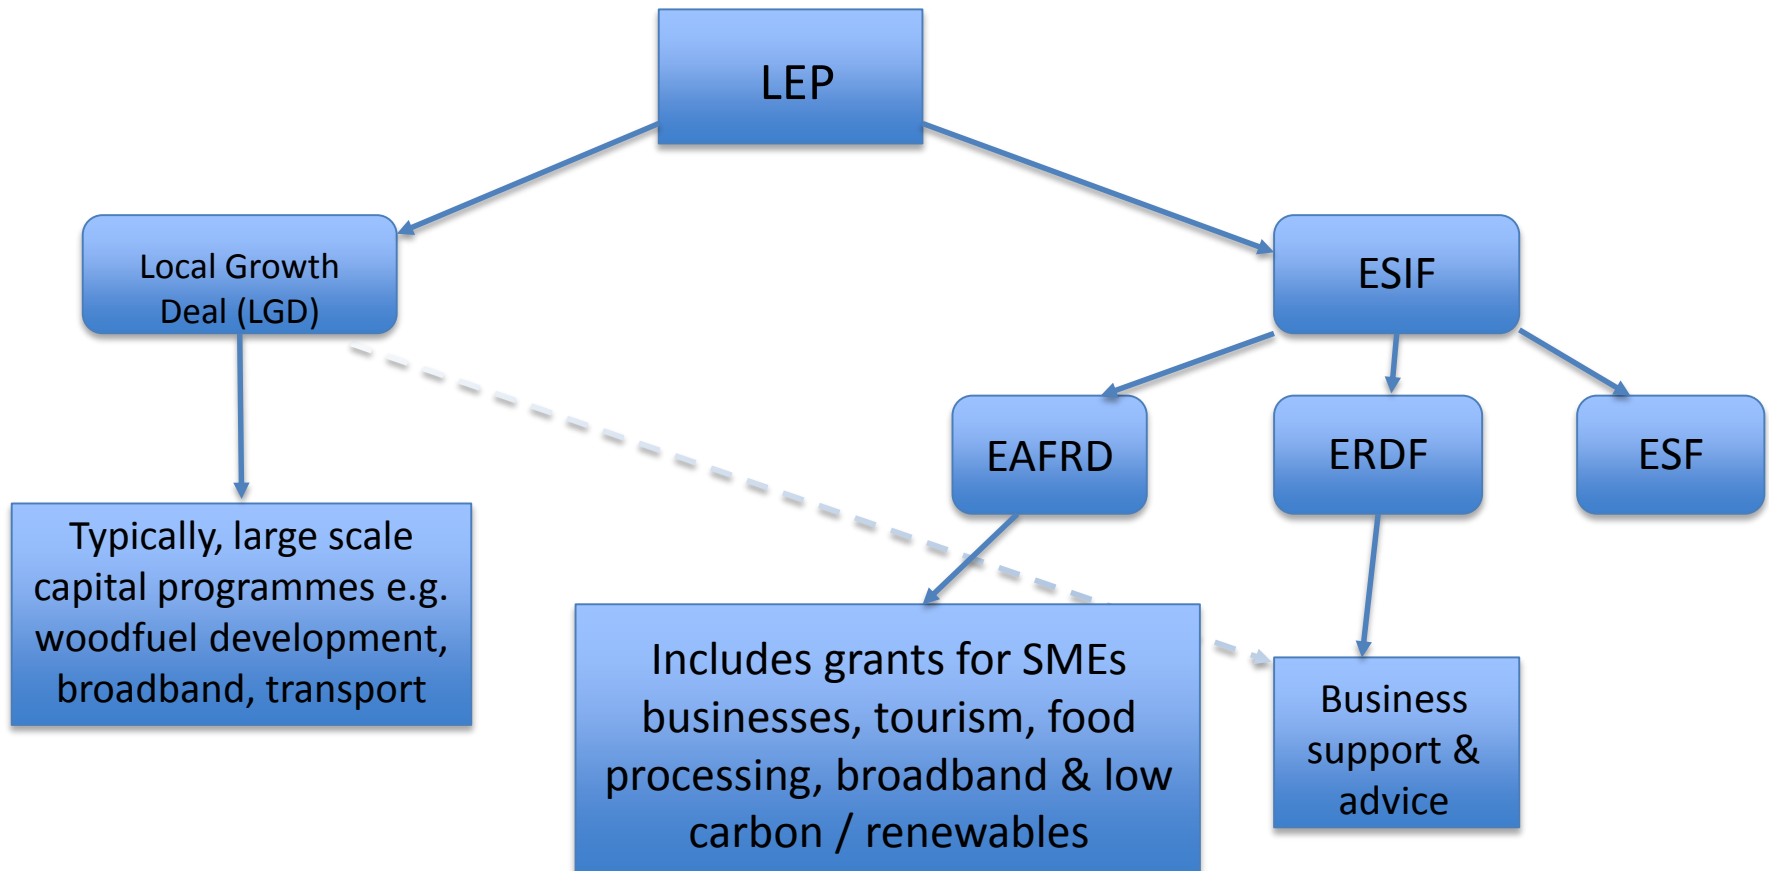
LEP

Local Growth Deal (LGD)

ESIF

EAFRD

ERDF

ESF

Typically, large scale capital programmes e.g. woodfuel development, broadband, transport

Includes grants for SMEs businesses, tourism, food processing, broadband & low carbon / renewables

Business support & advice